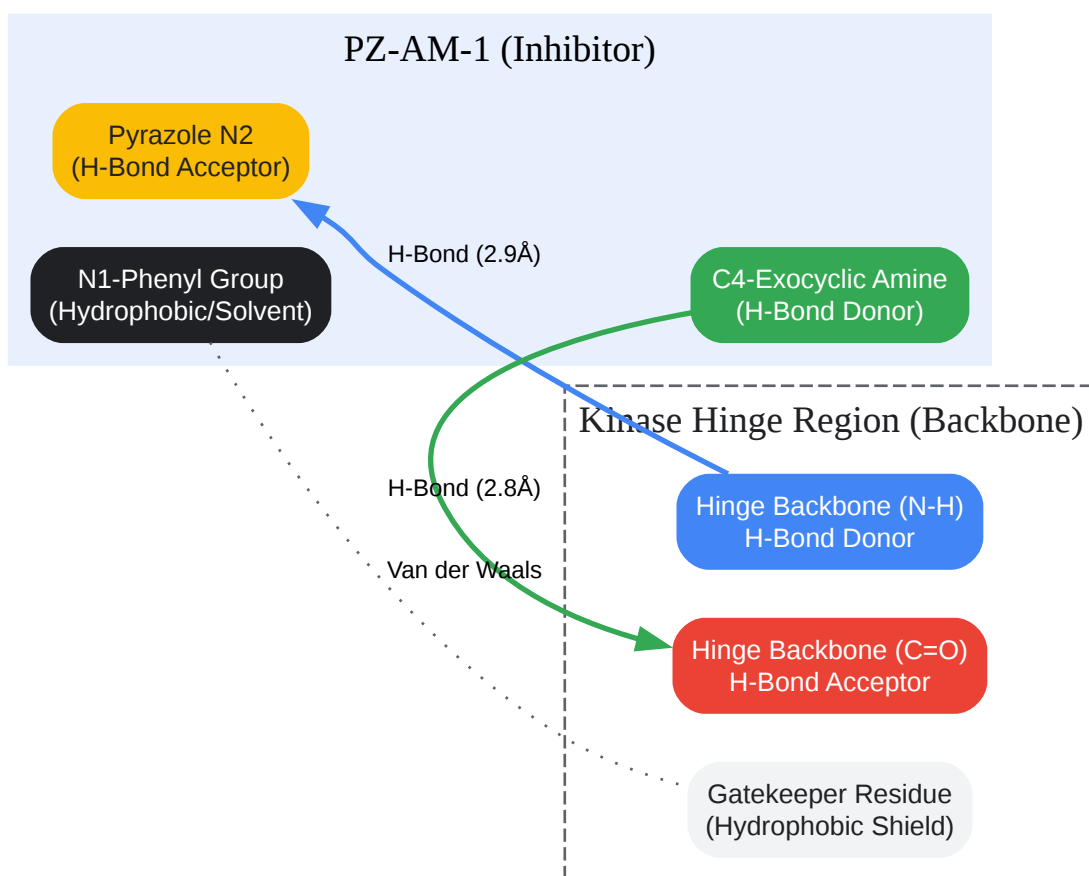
PZ-AM-1 (Inhibitor)

Pyrazole N2
(H-Bond Acceptor)

N1-Phenyl Group
(Hydrophobic/Solvent)

H-Bond (2.9Å)

C4-Exocyclic Amine
(H-Bond Donor)

Kinase Hinge Region (Backbone)

H-Bond (2.8Å)

Hinge Backbone (N-H)
H-Bond Donor

Van der Waals

Hinge Backbone (C=O)
H-Bond Acceptor

Gatekeeper Residue
(Hydrophobic Shield)